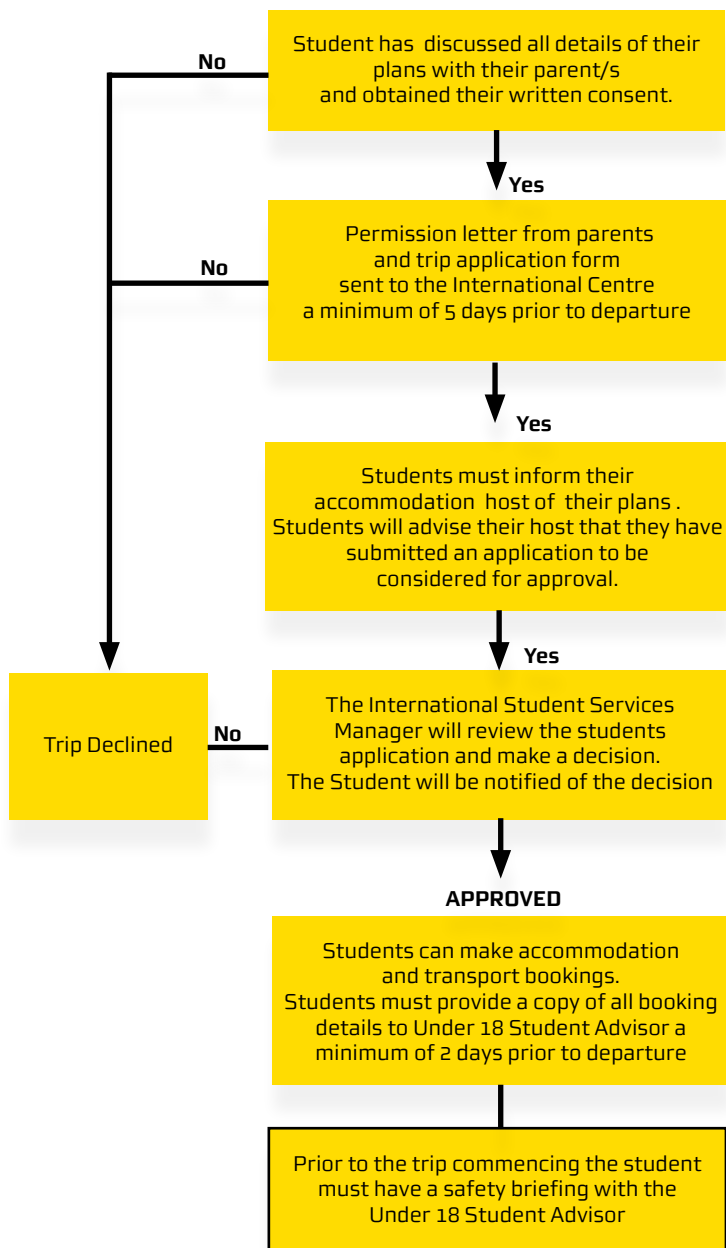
Student has discussed all details of their plans with their parent/s and obtained their written consent.

No

Yes

Permission letter from parents and trip application form sent to the International Centre a minimum of 5 days prior to departure

No

Yes

Students must inform their accommodation host of their plans . Students will advise their host that they have submitted an application to be considered for approval.

Yes

Trip Declined

No

The International Student Services Manager will review the students application and make a decision. The Student will be notified of the decision

APPROVED

Students can make accommodation and transport bookings. Students must provide a copy of all booking details to Under 18 Student Advisor a minimum of 2 days prior to departure

Prior to the trip commencing the student must have a safety briefing with the Under 18 Student Advisor